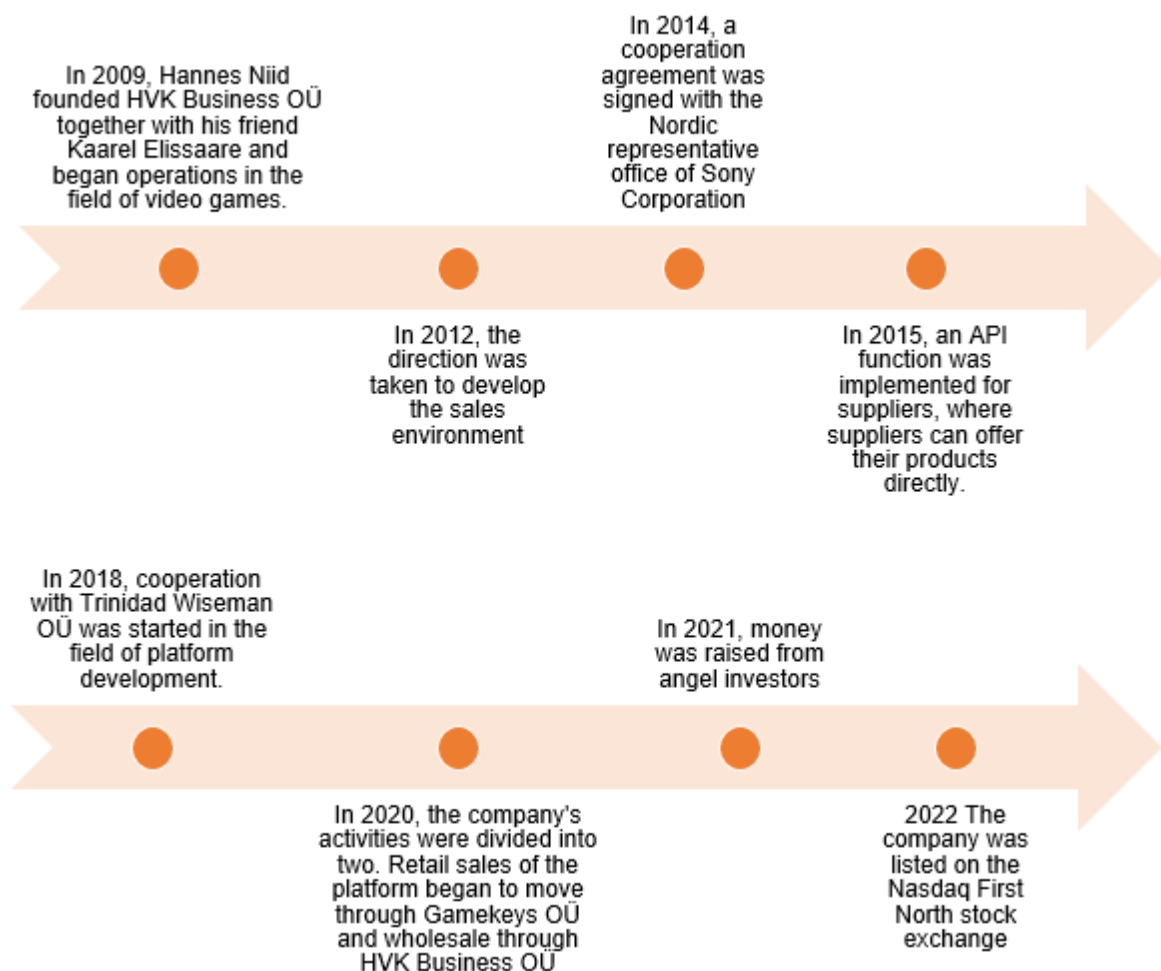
In 2009, Hannes Niid founded HVK Business OÜ together with his friend Kaarel Elissaare and began operations in the field of video games.

In 2014, a cooperation agreement was signed with the Nordic representative office of Sony Corporation

In 2012, the direction was taken to develop the sales environment

In 2015, an API function was implemented for suppliers, where suppliers can offer their products directly.

In 2018, cooperation with Trinidad Wiseman OÜ was started in the field of platform development.

In 2021, money was raised from angel investors

In 2020, the company's activities were divided into two. Retail sales of the platform began to move through Gamekeys OÜ and wholesale through HVK Business OÜ

2022 The company was listed on the Nasdaq First North stock exchange